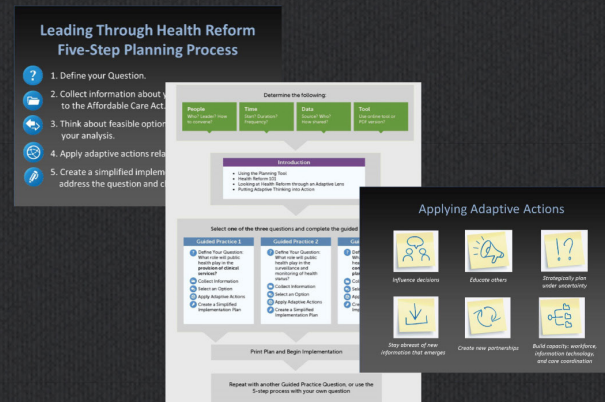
Leading Through Health Reform
Five-Step Planning Process

1. Define your Question.

2. Collect information about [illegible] to the Affordable Care Act.

3. Think about feasible option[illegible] your analysis.

4. Apply adaptive actions rela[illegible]

5. Create a simplified implem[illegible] address the question and c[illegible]

Determine the following:

People
Who? Leader? How to convene?

Time
Start? Duration? Frequency?

Data
Source? Who? How shared?

Tool
Use online tool or PDF version?

Introduction
Using the Planning Tool
Health Reform 101
Looking at Health Reform through an Adaptive Lens
Putting Adaptive Thinking into Action

Select one of the three questions and complete the guided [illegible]

Guided Practice 1
Define Your Question: What role will public health play in the provision of clinical services?
Collect Information
Select an Option
Apply Adaptive Actions
Create a Simplified Implementation Plan

Guided Practice 2
Define Your Question: What role will public health play in the surveillance and monitoring of health status?
Collect Information
Select an Option
Apply Adaptive Actions
Create a Simplified Implementation Plan

G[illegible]
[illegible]

Print Plan and Begin Implementation

Repeat with another Guided Practice Question, or use the 5-step process with your own question

Applying Adaptive Actions

Influence decisions

Educate others

Strategically plan under uncertainty

Stay abreast of new information that emerges

Create new partnerships

Build capacity: workforce, information technology, and care coordination